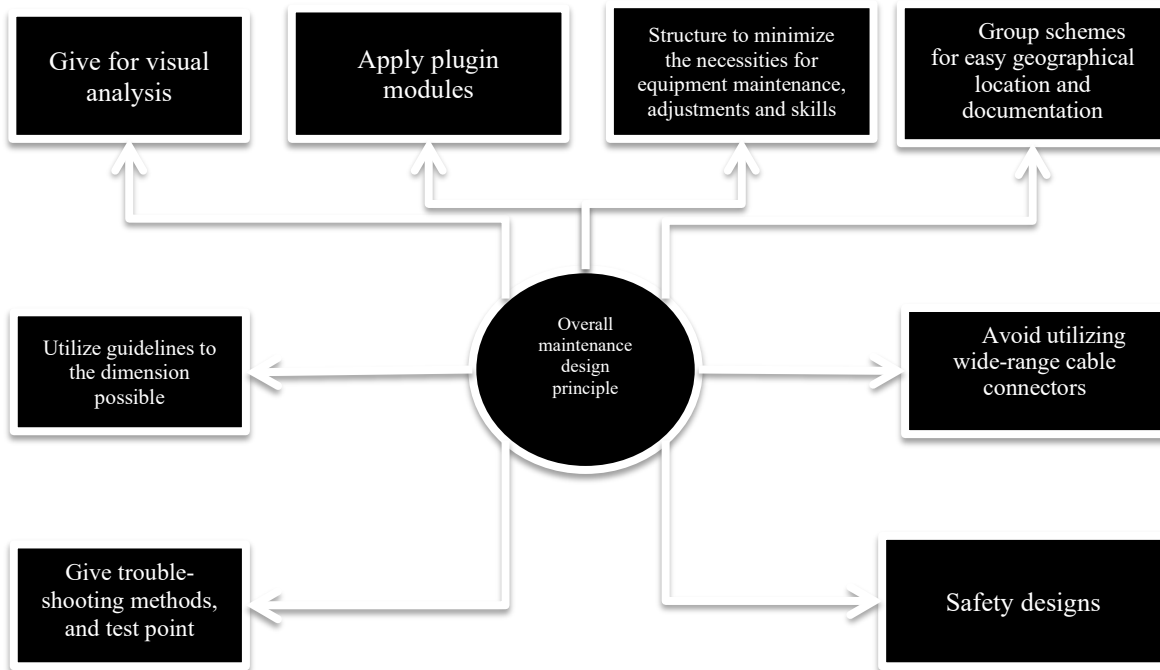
Give for visual analysis

Apply plugin modules

Structure to minimize the necessities for equipment maintenance, adjustments and skills

Group schemes for easy geographical location and documentation

Utilize guidelines to the dimension possible

Overall maintenance design principle

Avoid utilizing wide-range cable connectors

Give trouble-shooting methods, and test point

Safety designs